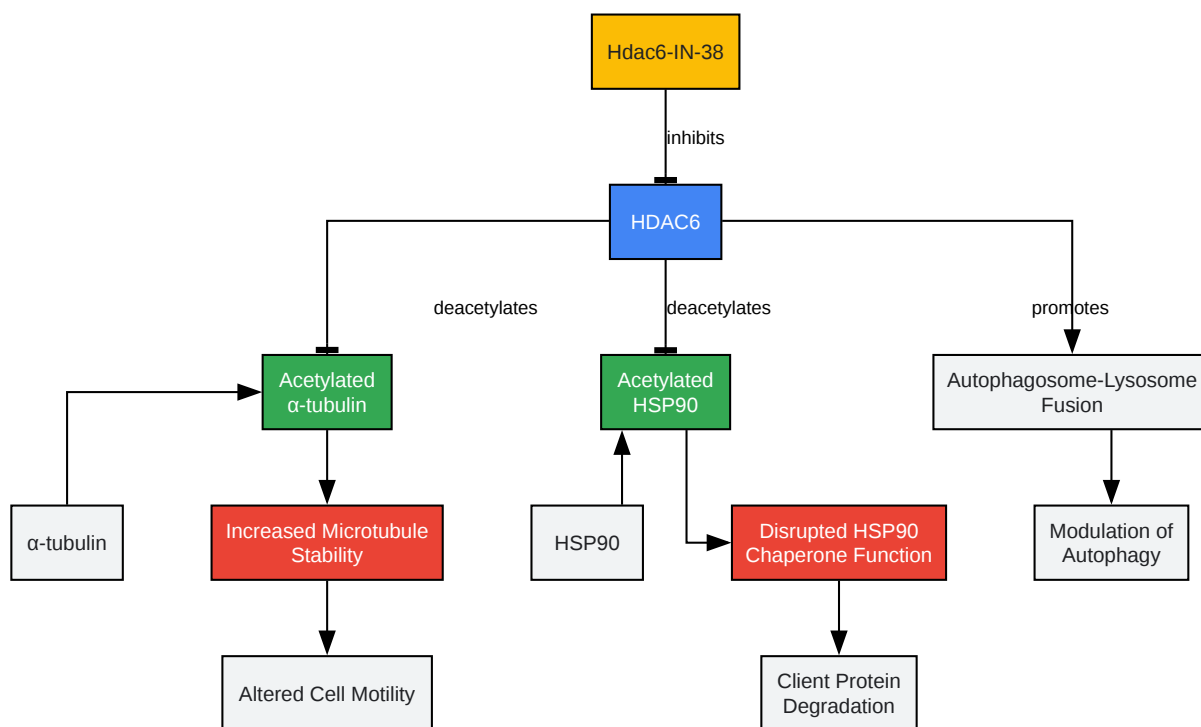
Hdac6-IN-38

inhibits

HDAC6

deacetylates

deacetylates

promotes

Acetylated α-tubulin

Acetylated HSP90

Autophagosome-Lysosome Fusion

α-tubulin

Increased Microtubule Stability

HSP90

Disrupted HSP90 Chaperone Function

Modulation of Autophagy

Altered Cell Motility

Client Protein Degradation